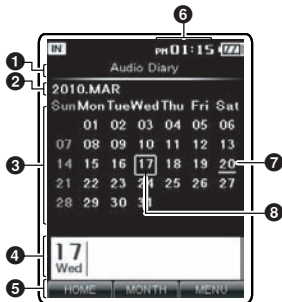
6
IN
PM01:15
1
Audio Diary
2
2010.MAR
Sun Mon Tue Wed Thu Fri Sat

|  | 01 | 02 | 03 | 04 | 05 | 06 |
|---|---|---|---|---|---|---|
| 07 | 08 | 09 | 10 | 11 | 12 | 13 |
| 14 | 15 | 16 | 17 | 18 | 19 | 20 |
| 21 | 22 | 23 | 24 | 25 | 26 | 27 |
| 28 | 29 | 30 | 31 |  |  |  |

3
7
8
4
17
Wed
5
HOME MONTH MENU